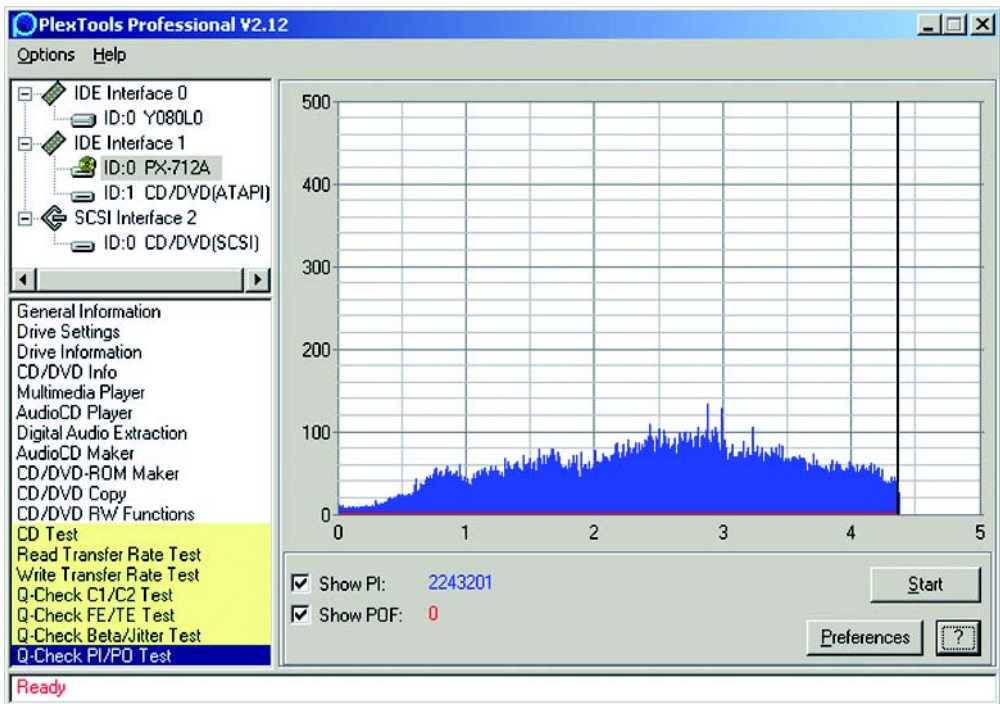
PlexTools Professional V2.12

Options Help

IDE Interface 0
ID:0 Y080L0
IDE Interface 1
ID:0 PX-712A
ID:1 CD/DVD(ATAPI)
SCSI Interface 2
ID:0 CD/DVD(SCSI)

General Information
Drive Settings
Drive Information
CD/DVD Info
Multimedia Player
AudioCD Player
Digital Audio Extraction
AudioCD Maker
CD/DVD-ROM Maker
CD/DVD Copy
CD/DVD RW Functions
CD Test
Read Transfer Rate Test
Write Transfer Rate Test
Q-Check C1/C2 Test
Q-Check FE/TE Test
Q-Check Beta/Jitter Test
Q-Check PI/PO Test

500
400
300
200
100
0
0 1 2 3 4 5

Show PI: 2243201
Show POF: 0

Start
Preferences
?

Ready